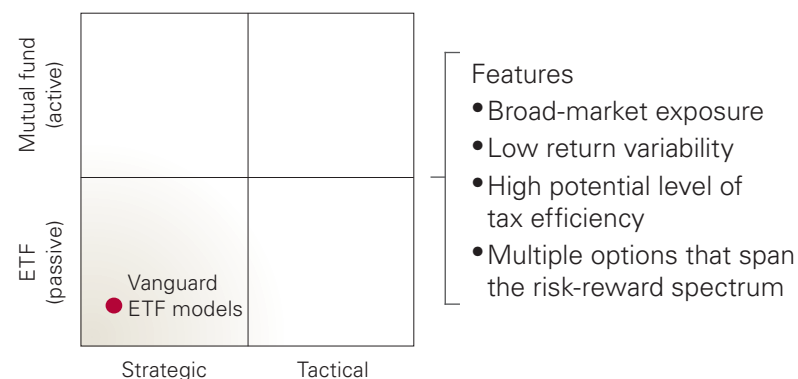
Mutual fund (active)

ETF (passive)

Vanguard ETF models

Strategic

Tactical

Features
• Broad-market exposure
• Low return variability
• High potential level of tax efficiency
• Multiple options that span the risk-reward spectrum